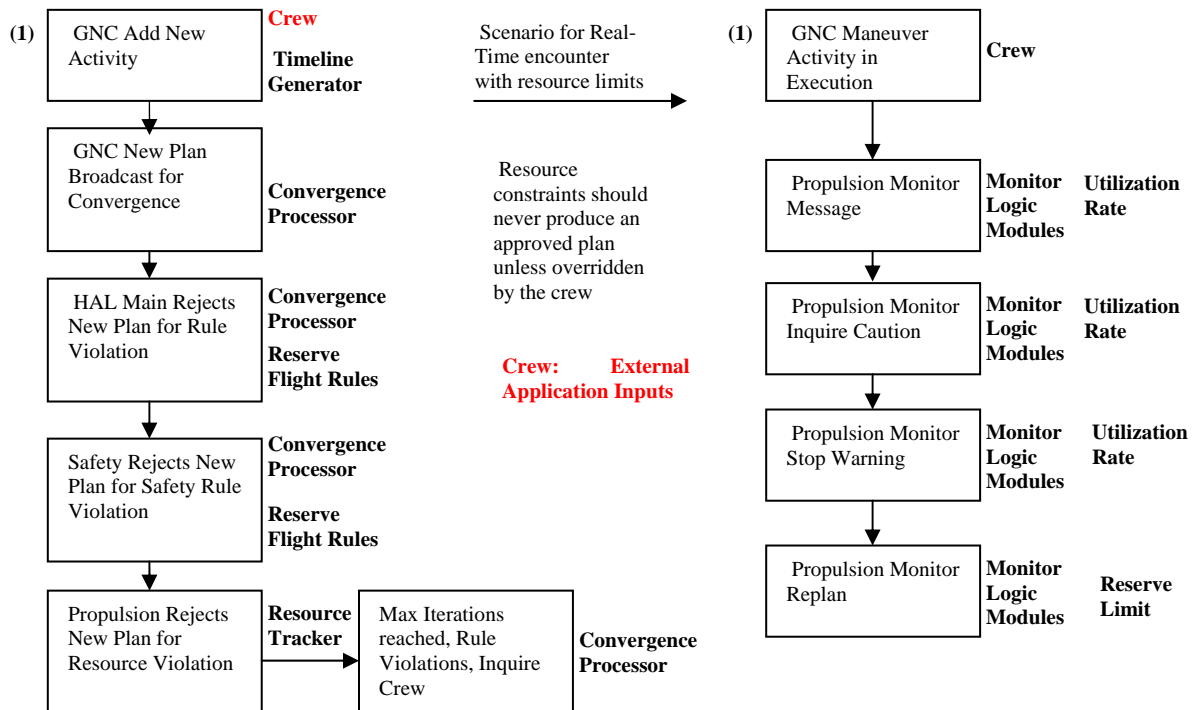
(1) GNC Add New Activity

Crew

Timeline Generator

GNC New Plan Broadcast for Convergence

Convergence Processor

HAL Main Rejects New Plan for Rule Violation

Convergence Processor

Reserve Flight Rules

Safety Rejects New Plan for Safety Rule Violation

Convergence Processor

Reserve Flight Rules

Propulsion Rejects New Plan for Resource Violation

Resource Tracker

Max Iterations reached, Rule Violations, Inquire Crew

Convergence Processor

Scenario for Real-Time encounter with resource limits

Resource constraints should never produce an approved plan unless overridden by the crew

Crew: External Application Inputs

(1) GNC Maneuver Activity in Execution

Crew

Propulsion Monitor Message

Monitor Logic Modules

Utilization Rate

Propulsion Monitor Inquire Caution

Monitor Logic Modules

Utilization Rate

Propulsion Monitor Stop Warning

Monitor Logic Modules

Utilization Rate

Propulsion Monitor Replan

Monitor Logic Modules

Reserve Limit